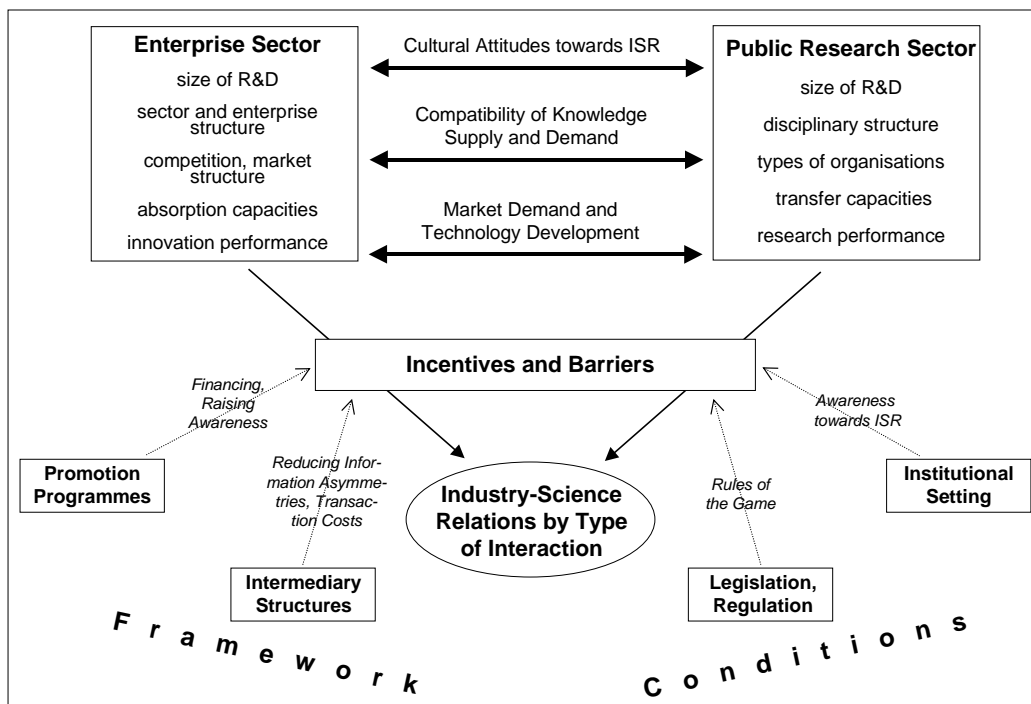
Enterprise Sector
size of R&D
sector and enterprise structure
competition, market structure
absorption capacities
innovation performance

Cultural Attitudes towards ISR

Compatibility of Knowledge Supply and Demand

Market Demand and Technology Development

Public Research Sector
size of R&D
disciplinary structure
types of organisations
transfer capacities
research performance

Incentives and Barriers

Financing, Raising Awareness

Awareness towards ISR

Reducing Information Asymmetries, Transaction Costs

Rules of the Game

Promotion Programmes

Industry-Science Relations by Type of Interaction

Institutional Setting

Intermediary Structures

Legislation, Regulation

Framework Conditions